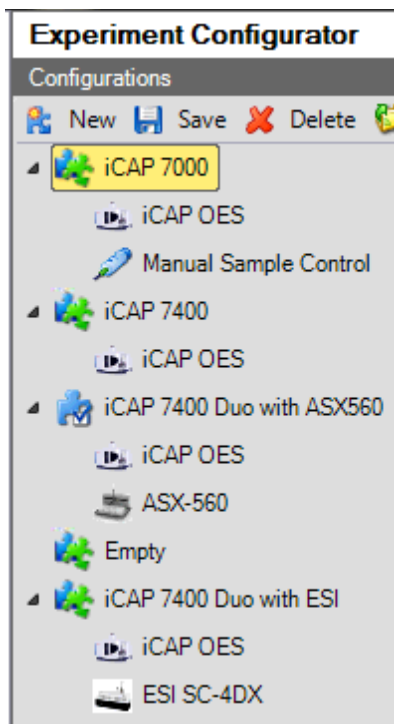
Experiment Configurator

Configurations

New Save Delete

iCAP 7000

iCAP OES

Manual Sample Control

iCAP 7400

iCAP OES

iCAP 7400 Duo with ASX560

iCAP OES

ASX-560

Empty

iCAP 7400 Duo with ESI

iCAP OES

ESI SC-4DX